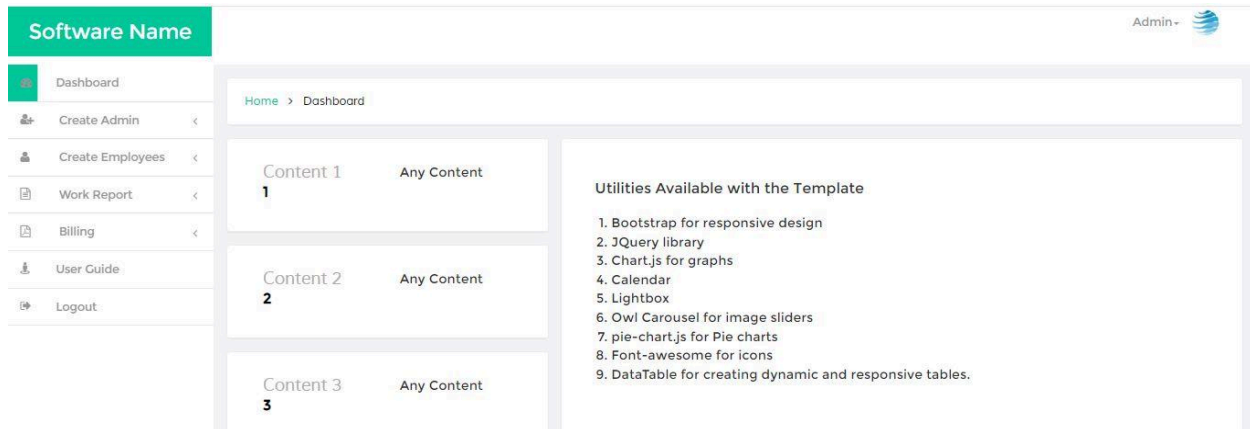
Software Name

Admin

Dashboard

Create Admin

Create Employees

Work Report

Billing

User Guide

Logout

Home > Dashboard

Content 1
1

Any Content

Content 2
2

Any Content

Content 3
3

Any Content

Utilities Available with the Template

1. Bootstrap for responsive design
2. JQuery library
3. Chart.js for graphs
4. Calendar
5. Lightbox
6. Owl Carousel for image sliders
7. pie-chart.js for Pie charts
8. Font-awesome for icons
9. DataTable for creating dynamic and responsive tables.